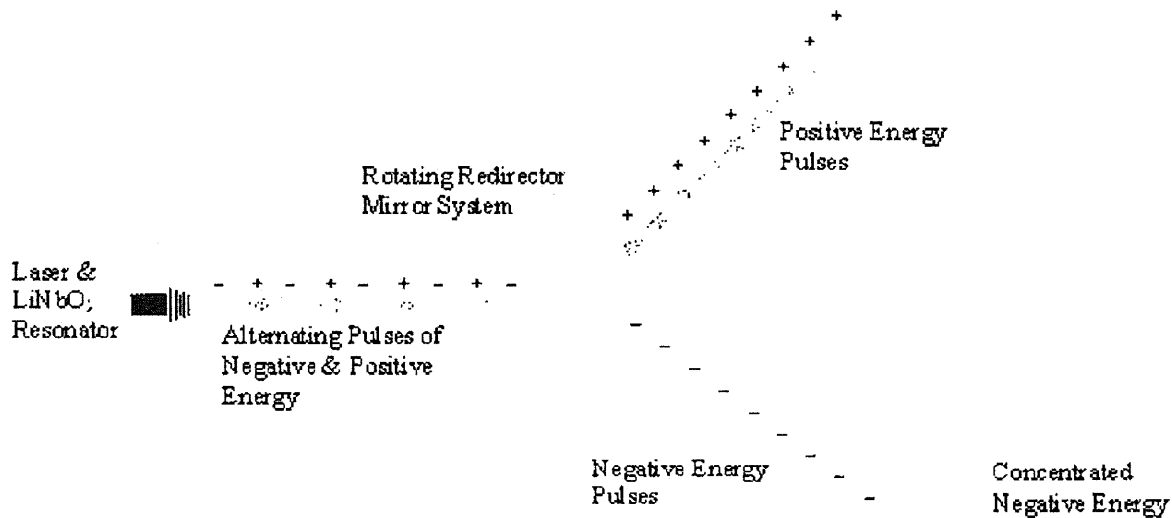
Laser & $LiNbO_3$ Resonator

- + - + - + - + -

Alternating Pulses of Negative & Positive Energy

Rotating Redirector Mirror System

+ + + + + + + + +

Positive Energy Pulses

- - - - - - - - -

Negative Energy Pulses

Concentrated Negative Energy